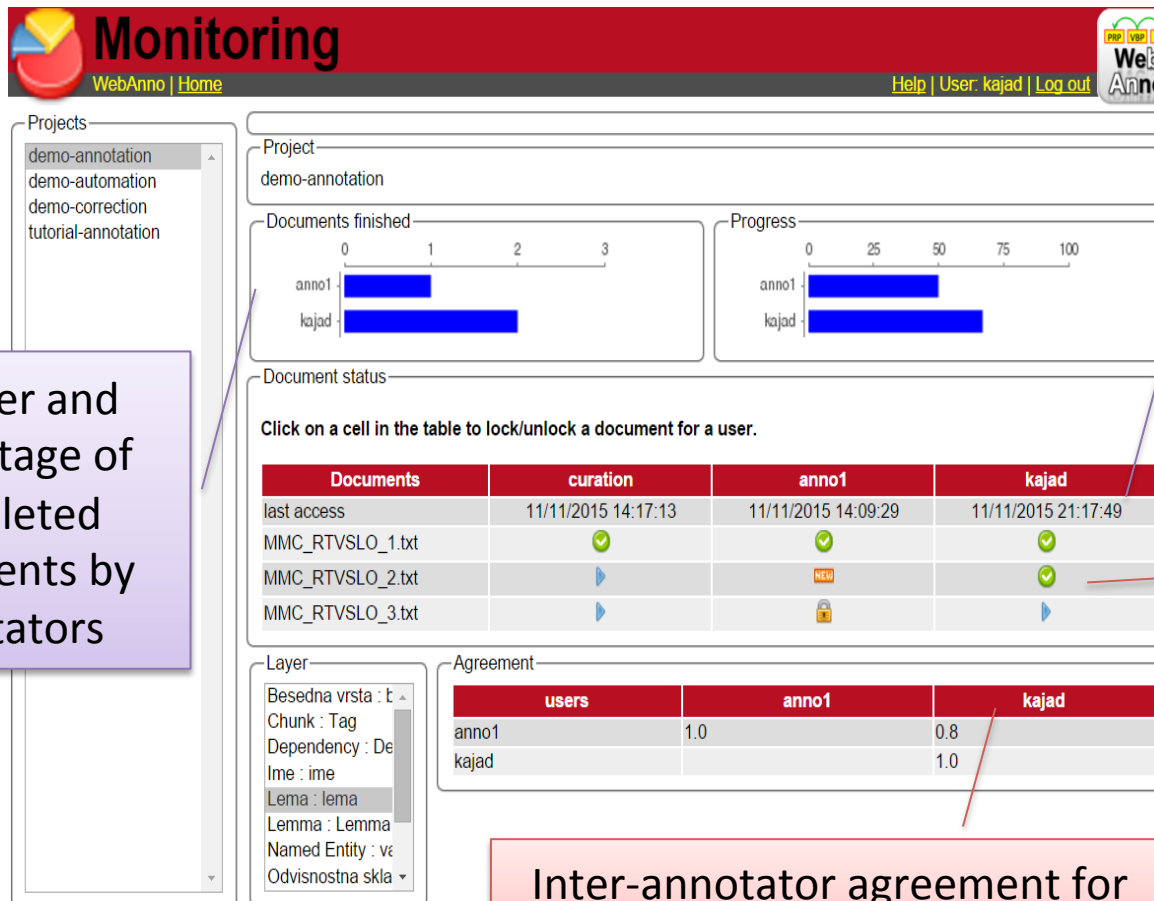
Monitoring

WebAnno | Home

Help | User: kajad | Log out

PRP VBP

Web
Ann

Projects
demo-annotation
demo-automation
demo-correction
tutorial-annotation

Project
demo-annotation

Documents finished
0 1 2 3
anno1
kajad

Progress
0 25 50 75 100
anno1
kajad

er and
tage of
leted
ents by
tators

Document status

Click on a cell in the table to lock/unlock a document for a user.

| Documents | curation | anno1 | kajad |
|---|---|---|---|
| last access | 11/11/2015 14:17:13 | 11/11/2015 14:09:29 | 11/11/2015 21:17:49 |
| MMC_RTVSLO_1.txt | | | |
| MMC_RTVSLO_2.txt | | NEW | |
| MMC_RTVSLO_3.txt | | | |

Layer
Besedna vrsta : b
Chunk : Tag
Dependency : De
Ime : ime
Lema : lema
Lemma : Lemma
Named Entity : va
Odvisnostna skla

Agreement

| users | anno1 | kajad |
|---|---|---|
| anno1 | 1.0 | 0.8 |
| kajad | | 1.0 |

Inter-annotator agreement for